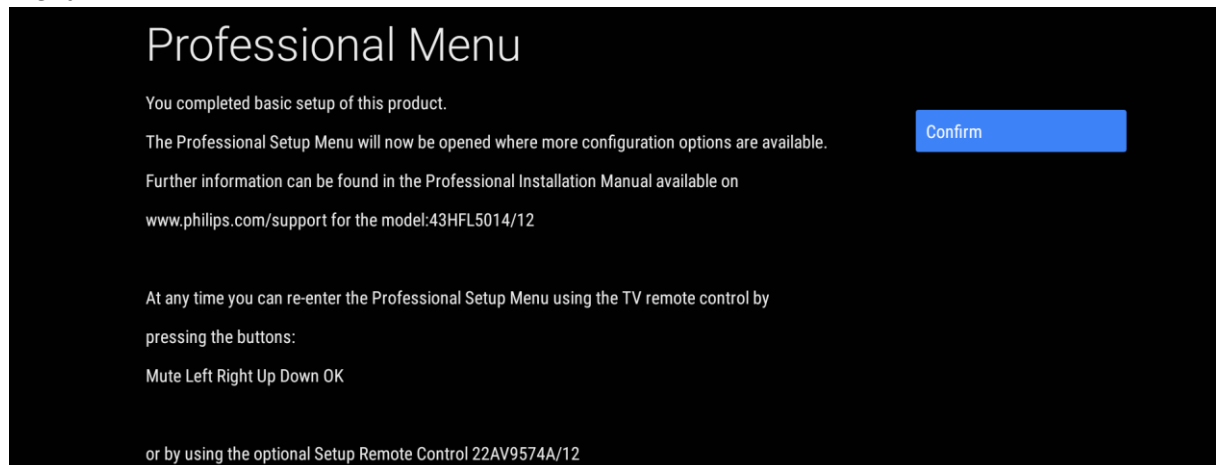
Professional Menu

You completed basic setup of this product.

The Professional Setup Menu will now be opened where more configuration options are available.

Further information can be found in the Professional Installation Manual available on www.philips.com/support for the model:43HFL5014/12

At any time you can re-enter the Professional Setup Menu using the TV remote control by pressing the buttons:

Mute Left Right Up Down OK

or by using the optional Setup Remote Control 22AV9574A/12

Confirm